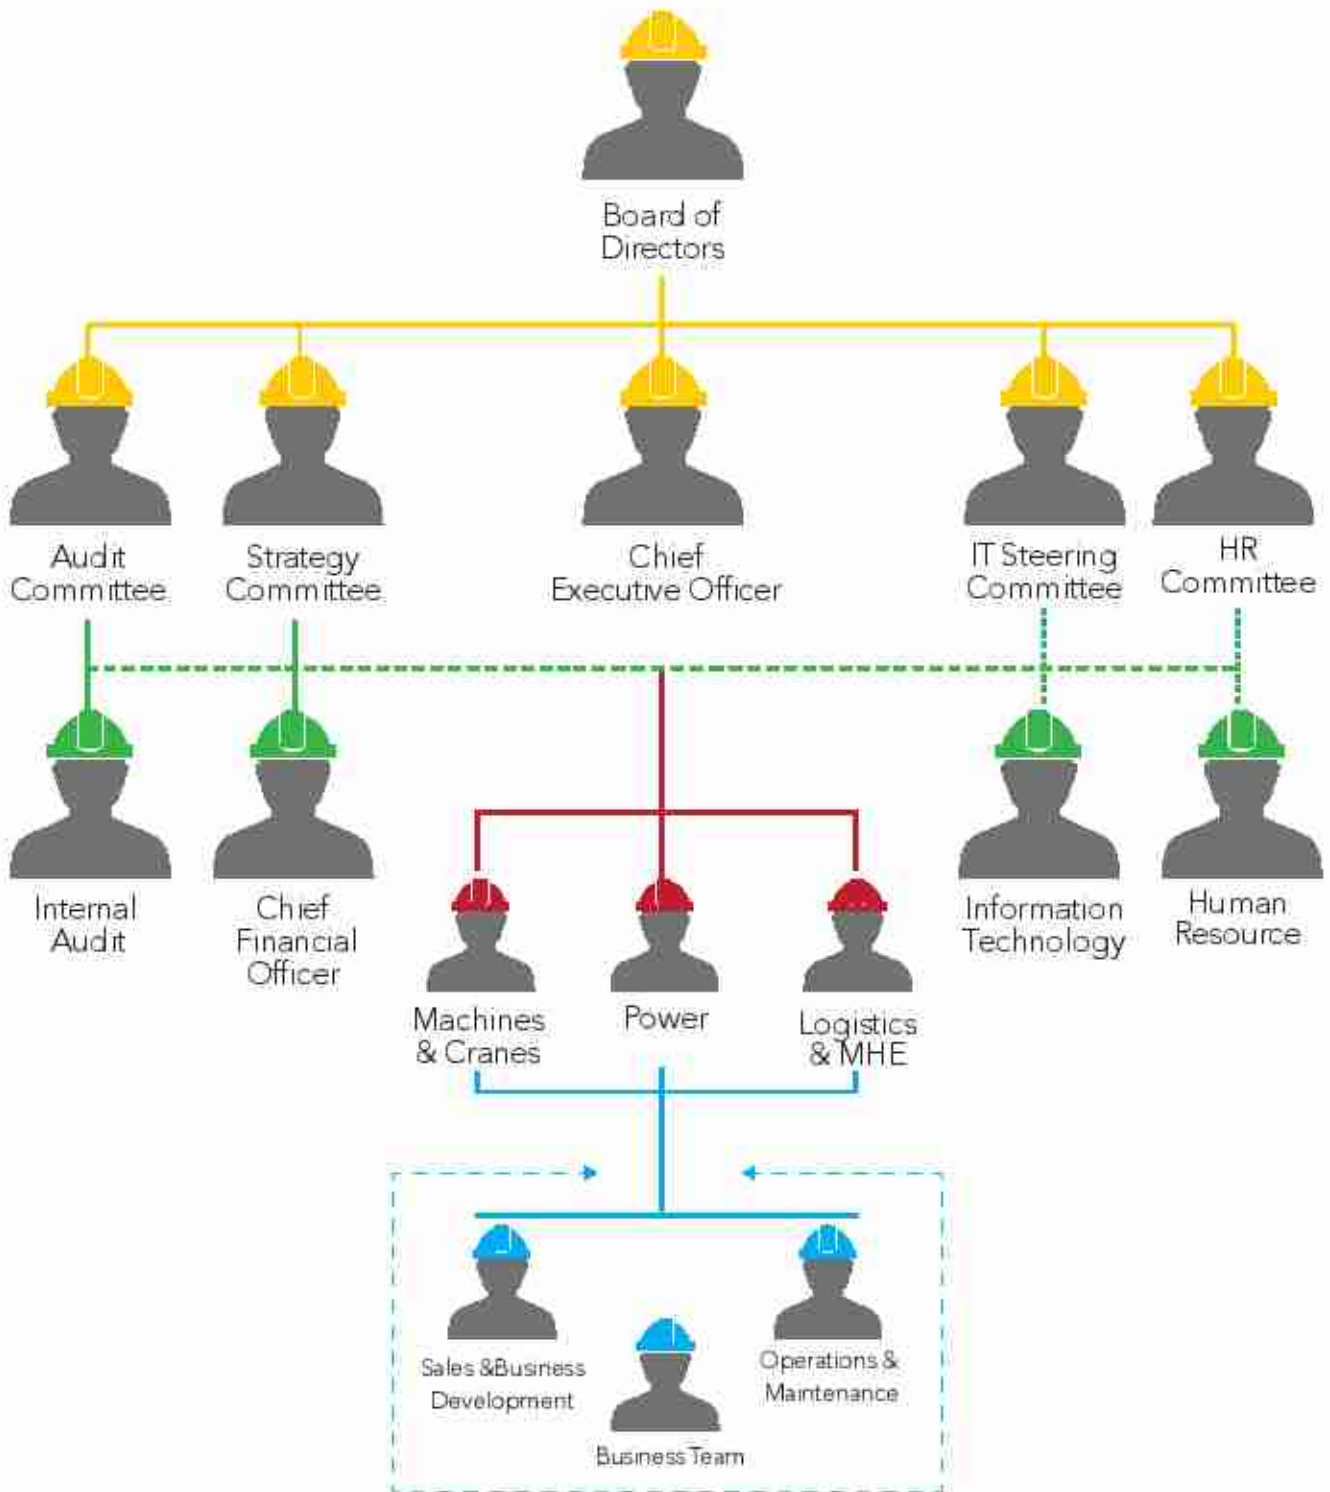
Board of Directors

Audit Committee

Strategy Committee

Chief Executive Officer

IT Steering Committee

HR Committee

Internal Audit

Chief Financial Officer

Machines & Cranes

Power

Logistics & MHE

Information Technology

Human Resource

Sales &Business Development

Operations & Maintenance

Business Team